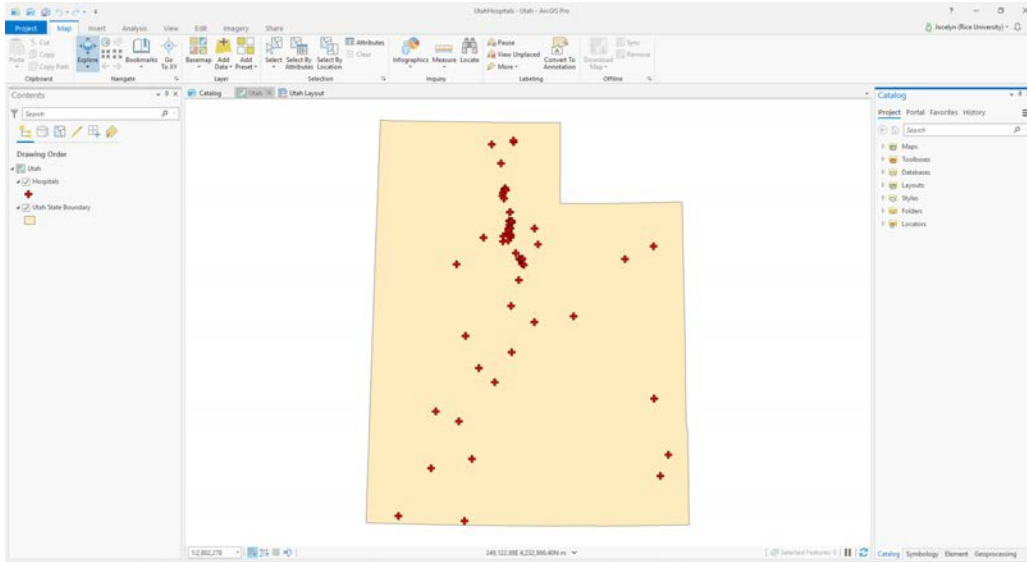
UtahHospitals - Utah - ArcGIS Pro

Jocelyn (Rice University)

Project Map Insert Analysis View Edit Imagery Share

Cut Copy Paste Copy Path Clipboard

Explore Bookmarks Go To XY Navigate

Basemap Add Data Add Preset Layer

Select Select By Attributes Select By Location Attributes Clear Selection

Infographics Measure Locate Inquiry

Pause View Unplaced More Convert To Annotation Labeling

Download Map Sync Remove Offline

Contents

Search

Drawing Order

Utah

Hospitals

Utah State Boundary

Catalog Utah Utah Layout

Catalog

Project Portal Favorites History

Search

Maps

Toolboxes

Databases

Layouts

Styles

Folders

Locators

1:2,802,278

249,122.88E 4,232,866.40N m

Selected Features: 0

Catalog Symbology Element Geoprocessing